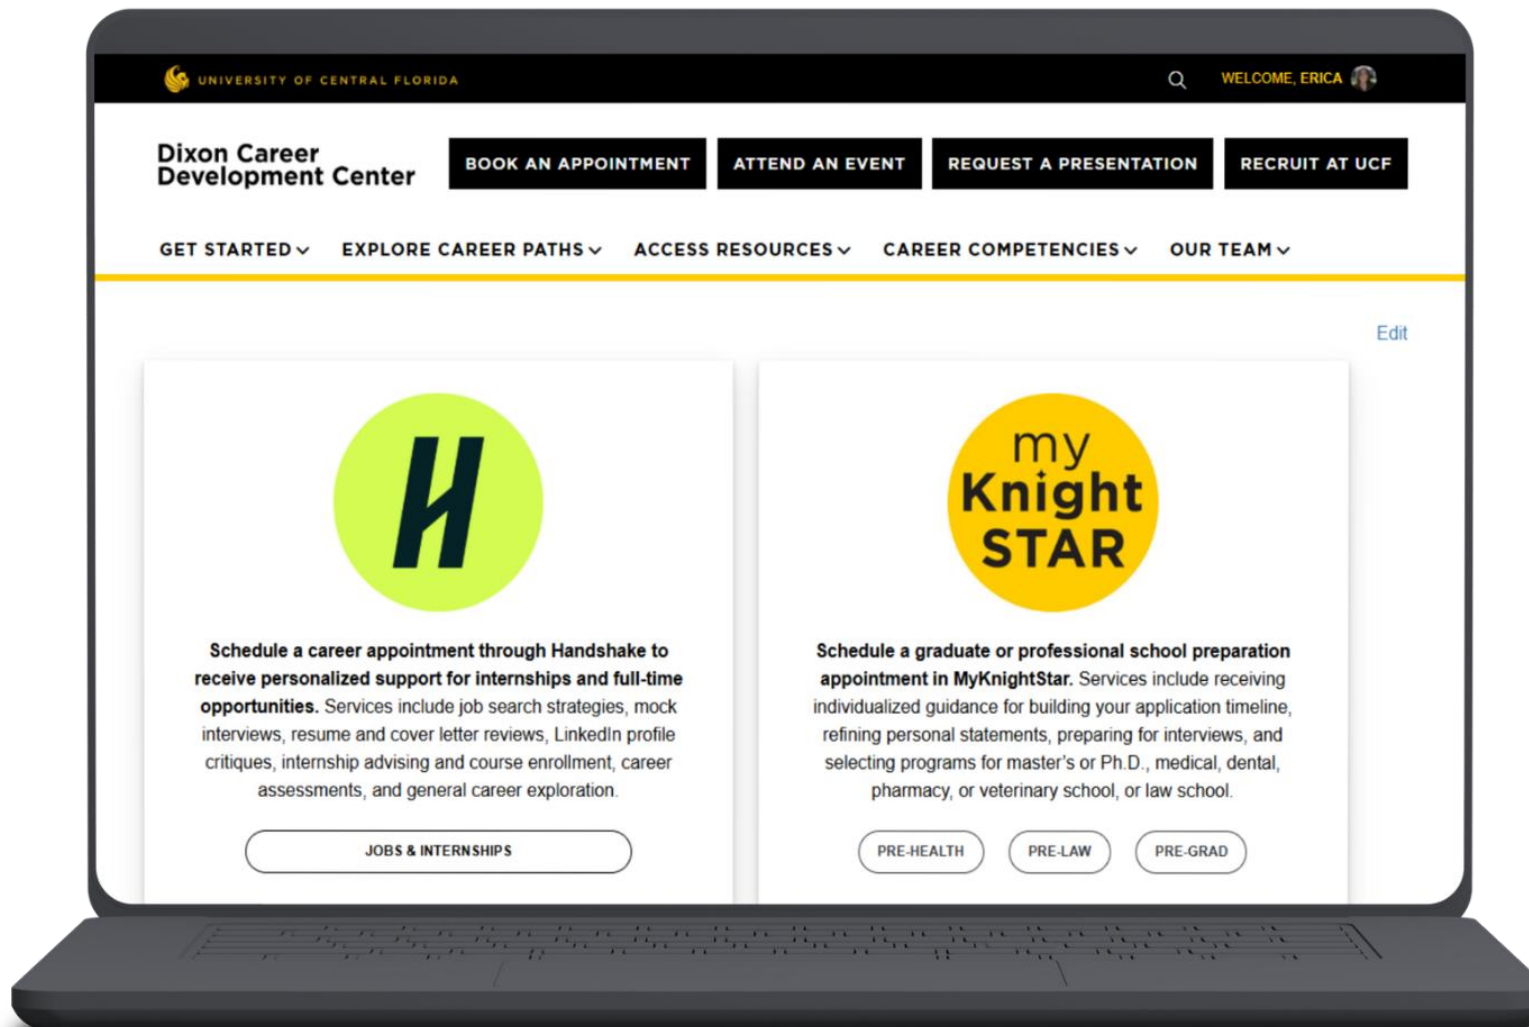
UNIVERSITY OF CENTRAL FLORIDA

WELCOME, ERICA

Dixon Career Development Center

BOOK AN APPOINTMENT

ATTEND AN EVENT

REQUEST A PRESENTATION

RECRUIT AT UCF

GET STARTED

EXPLORE CAREER PATHS

ACCESS RESOURCES

CAREER COMPETENCIES

OUR TEAM

Edit

H

**Schedule a career appointment through Handshake to receive personalized support for internships and full-time opportunities.** Services include job search strategies, mock interviews, resume and cover letter reviews, LinkedIn profile critiques, internship advising and course enrollment, career assessments, and general career exploration.

JOBS & INTERNSHIPS

my Knight STAR

**Schedule a graduate or professional school preparation appointment in MyKnightStar.** Services include receiving individualized guidance for building your application timeline, refining personal statements, preparing for interviews, and selecting programs for master's or Ph.D., medical, dental, pharmacy, or veterinary school, or law school.

PRE-HEALTH

PRE-LAW

PRE-GRAD